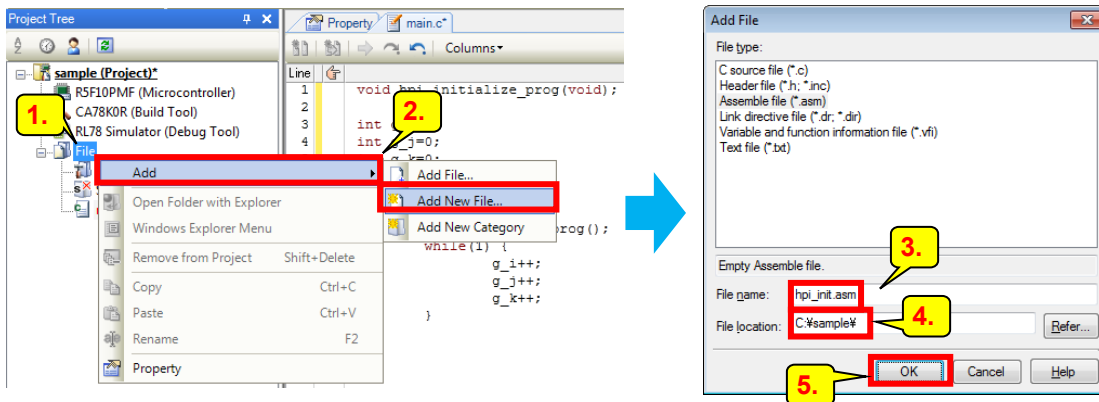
Project Tree

sample (Project)*
R5F10PMF (Microcontroller)
CA78K0R (Build Tool)
RL78 Simulator (Debug Tool)
File

1.

Property main.c*

Columns

Line
1 void hpi_initialize_prog(void);
2
3 int
4 int g_j=0;
g_k=0;

prog();
while(1) {
g_i++;
g_j++;
g_k++;
}

2.

Add
Open Folder with Explorer
Windows Explorer Menu
Remove from Project Shift+Delete
Copy Ctrl+C
Paste Ctrl+V
Rename F2
Property

Add File...
Add New File...
Add New Category

Add File

File type:
C source file (*.c)
Header file (*.h; *.inc)
Assemble file (*.asm)
Link directive file (*.dr; *.dir)
Variable and function information file (*.vfi)
Text file (*.txt)

Empty Assemble file.

3.

File name: hpi_init.asm

File location: C:¥sample¥

4.

Refer...

5.

OK Cancel Help